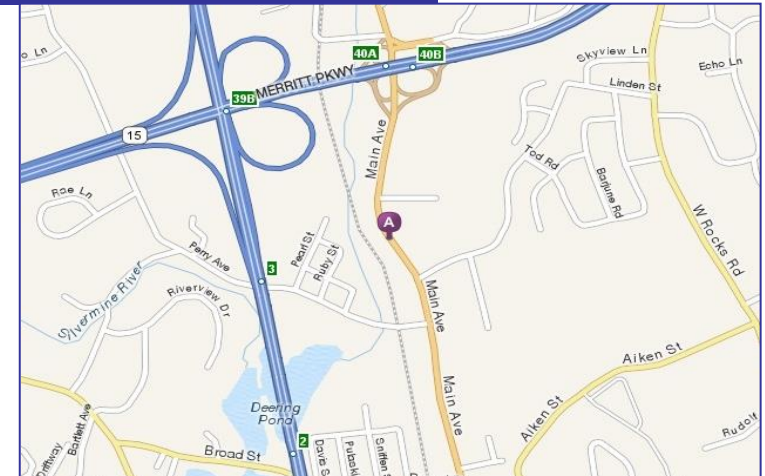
Cove Ln
40A
40B
Skyview Ln
Echo Ln
39B
MERRITT PKWY
Linden St
15
Main Ave
Tod Rd
Bayline Rd
Roe Ln
W Rocks Rd
A
Perry Ave
Pearl St
Ruby St
3
Silvermine River
Riverview Dr
Main Ave
Main Ave
Aiken St
Aiken St
Deering Pond
Rudolf
Bartlett Ave
Broad St
2
Davis St
Pulaski
Sniffen St
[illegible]